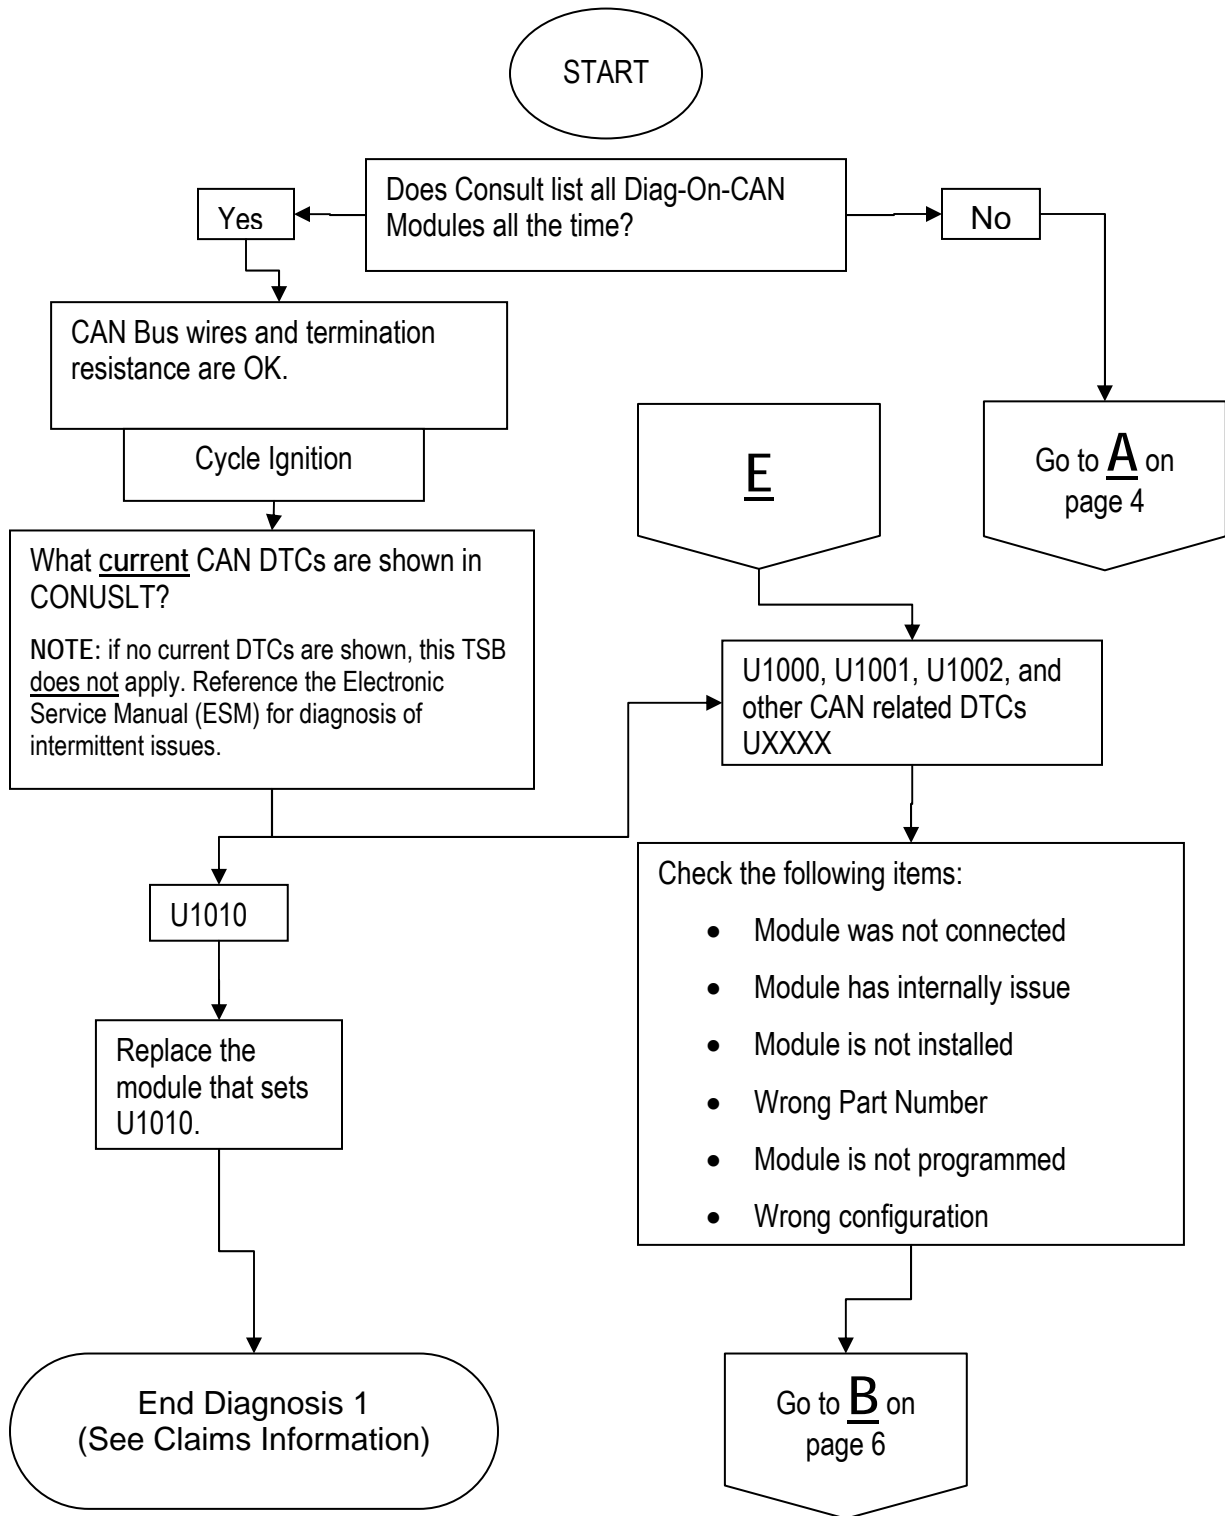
START

Does Consult list all Diag-On-CAN Modules all the time?

Yes

No

CAN Bus wires and termination resistance are OK.

Cycle Ignition

Go to A on page 4

E

What current CAN DTCs are shown in CONUSLT?

NOTE: if no current DTCs are shown, this TSB does not apply. Reference the Electronic Service Manual (ESM) for diagnosis of intermittent issues.

U1000, U1001, U1002, and other CAN related DTCs UXXXX

U1010

Check the following items:

- Module was not connected
- Module has internally issue
- Module is not installed
- Wrong Part Number
- Module is not programmed
- Wrong configuration

Replace the module that sets U1010.

End Diagnosis 1 (See Claims Information)

Go to B on page 6